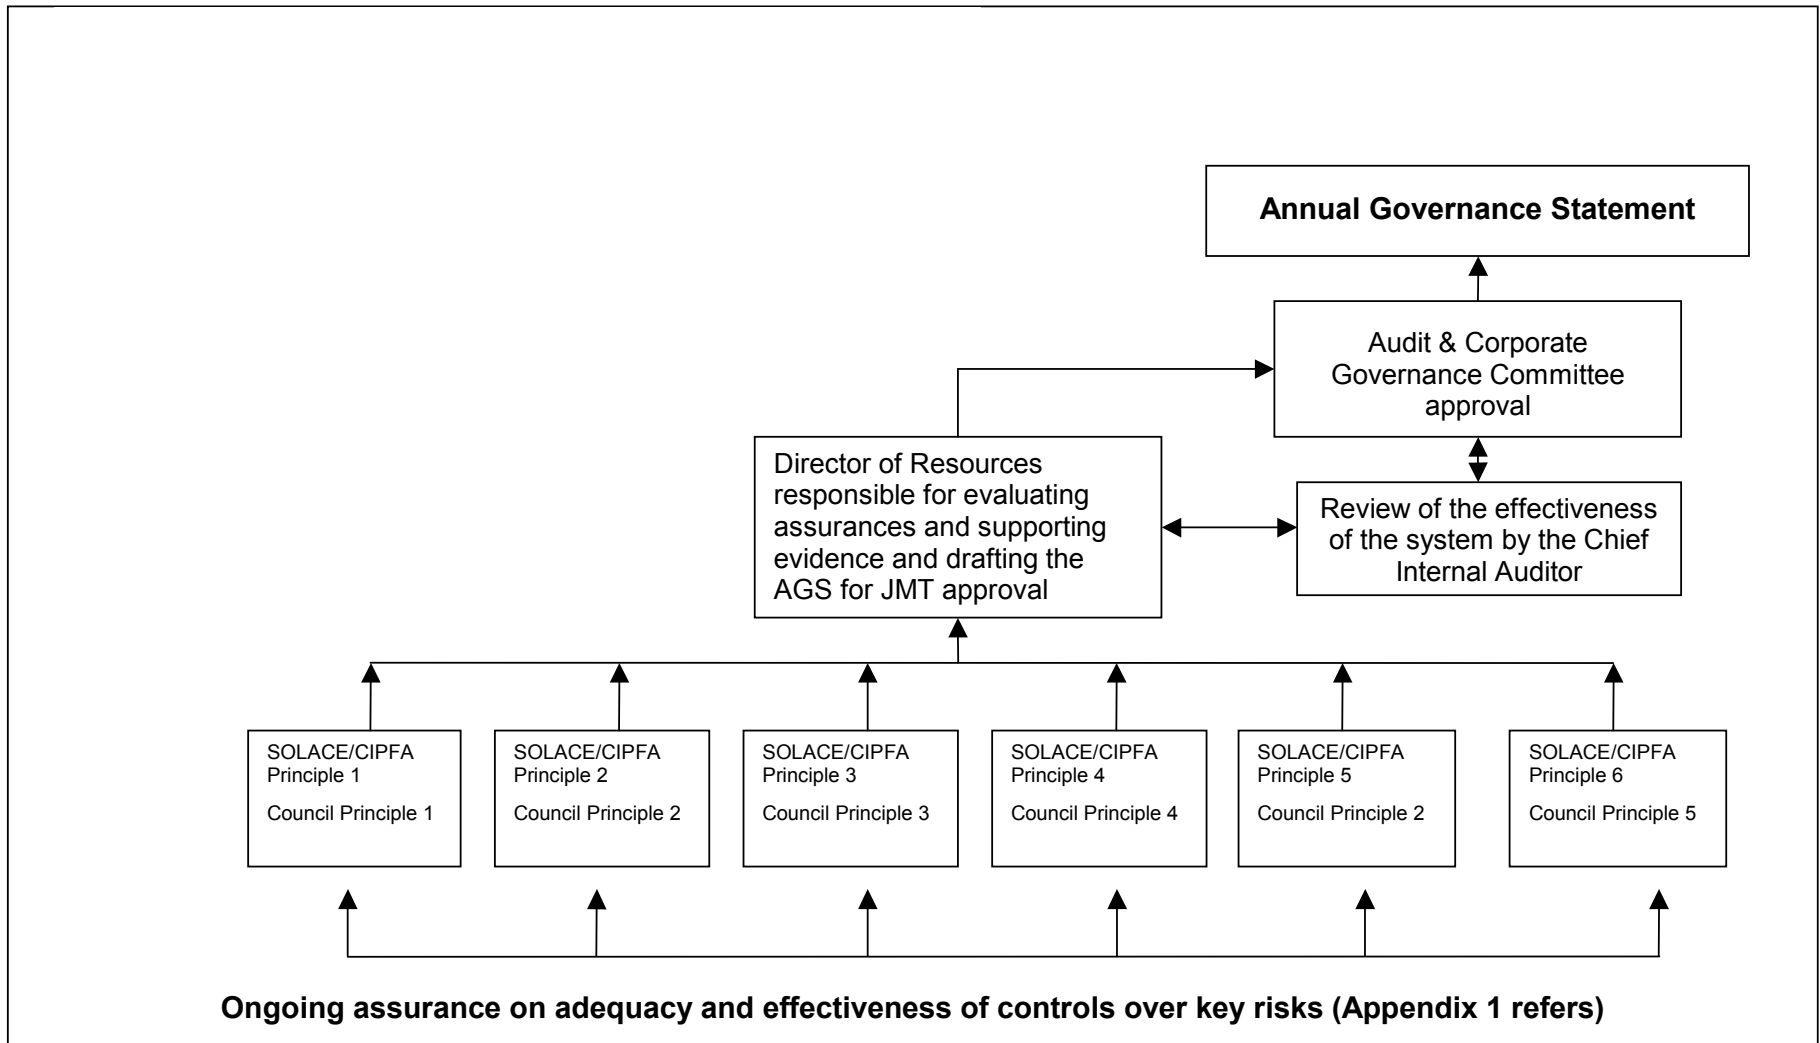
Annual Governance Statement

Audit & Corporate Governance Committee approval

Director of Resources responsible for evaluating assurances and supporting evidence and drafting the AGS for JMT approval

Review of the effectiveness of the system by the Chief Internal Auditor

SOLACE/CIPFA Principle 1

Council Principle 1

SOLACE/CIPFA Principle 2

Council Principle 2

SOLACE/CIPFA Principle 3

Council Principle 3

SOLACE/CIPFA Principle 4

Council Principle 4

SOLACE/CIPFA Principle 5

Council Principle 2

SOLACE/CIPFA Principle 6

Council Principle 5

Ongoing assurance on adequacy and effectiveness of controls over key risks (Appendix 1 refers)